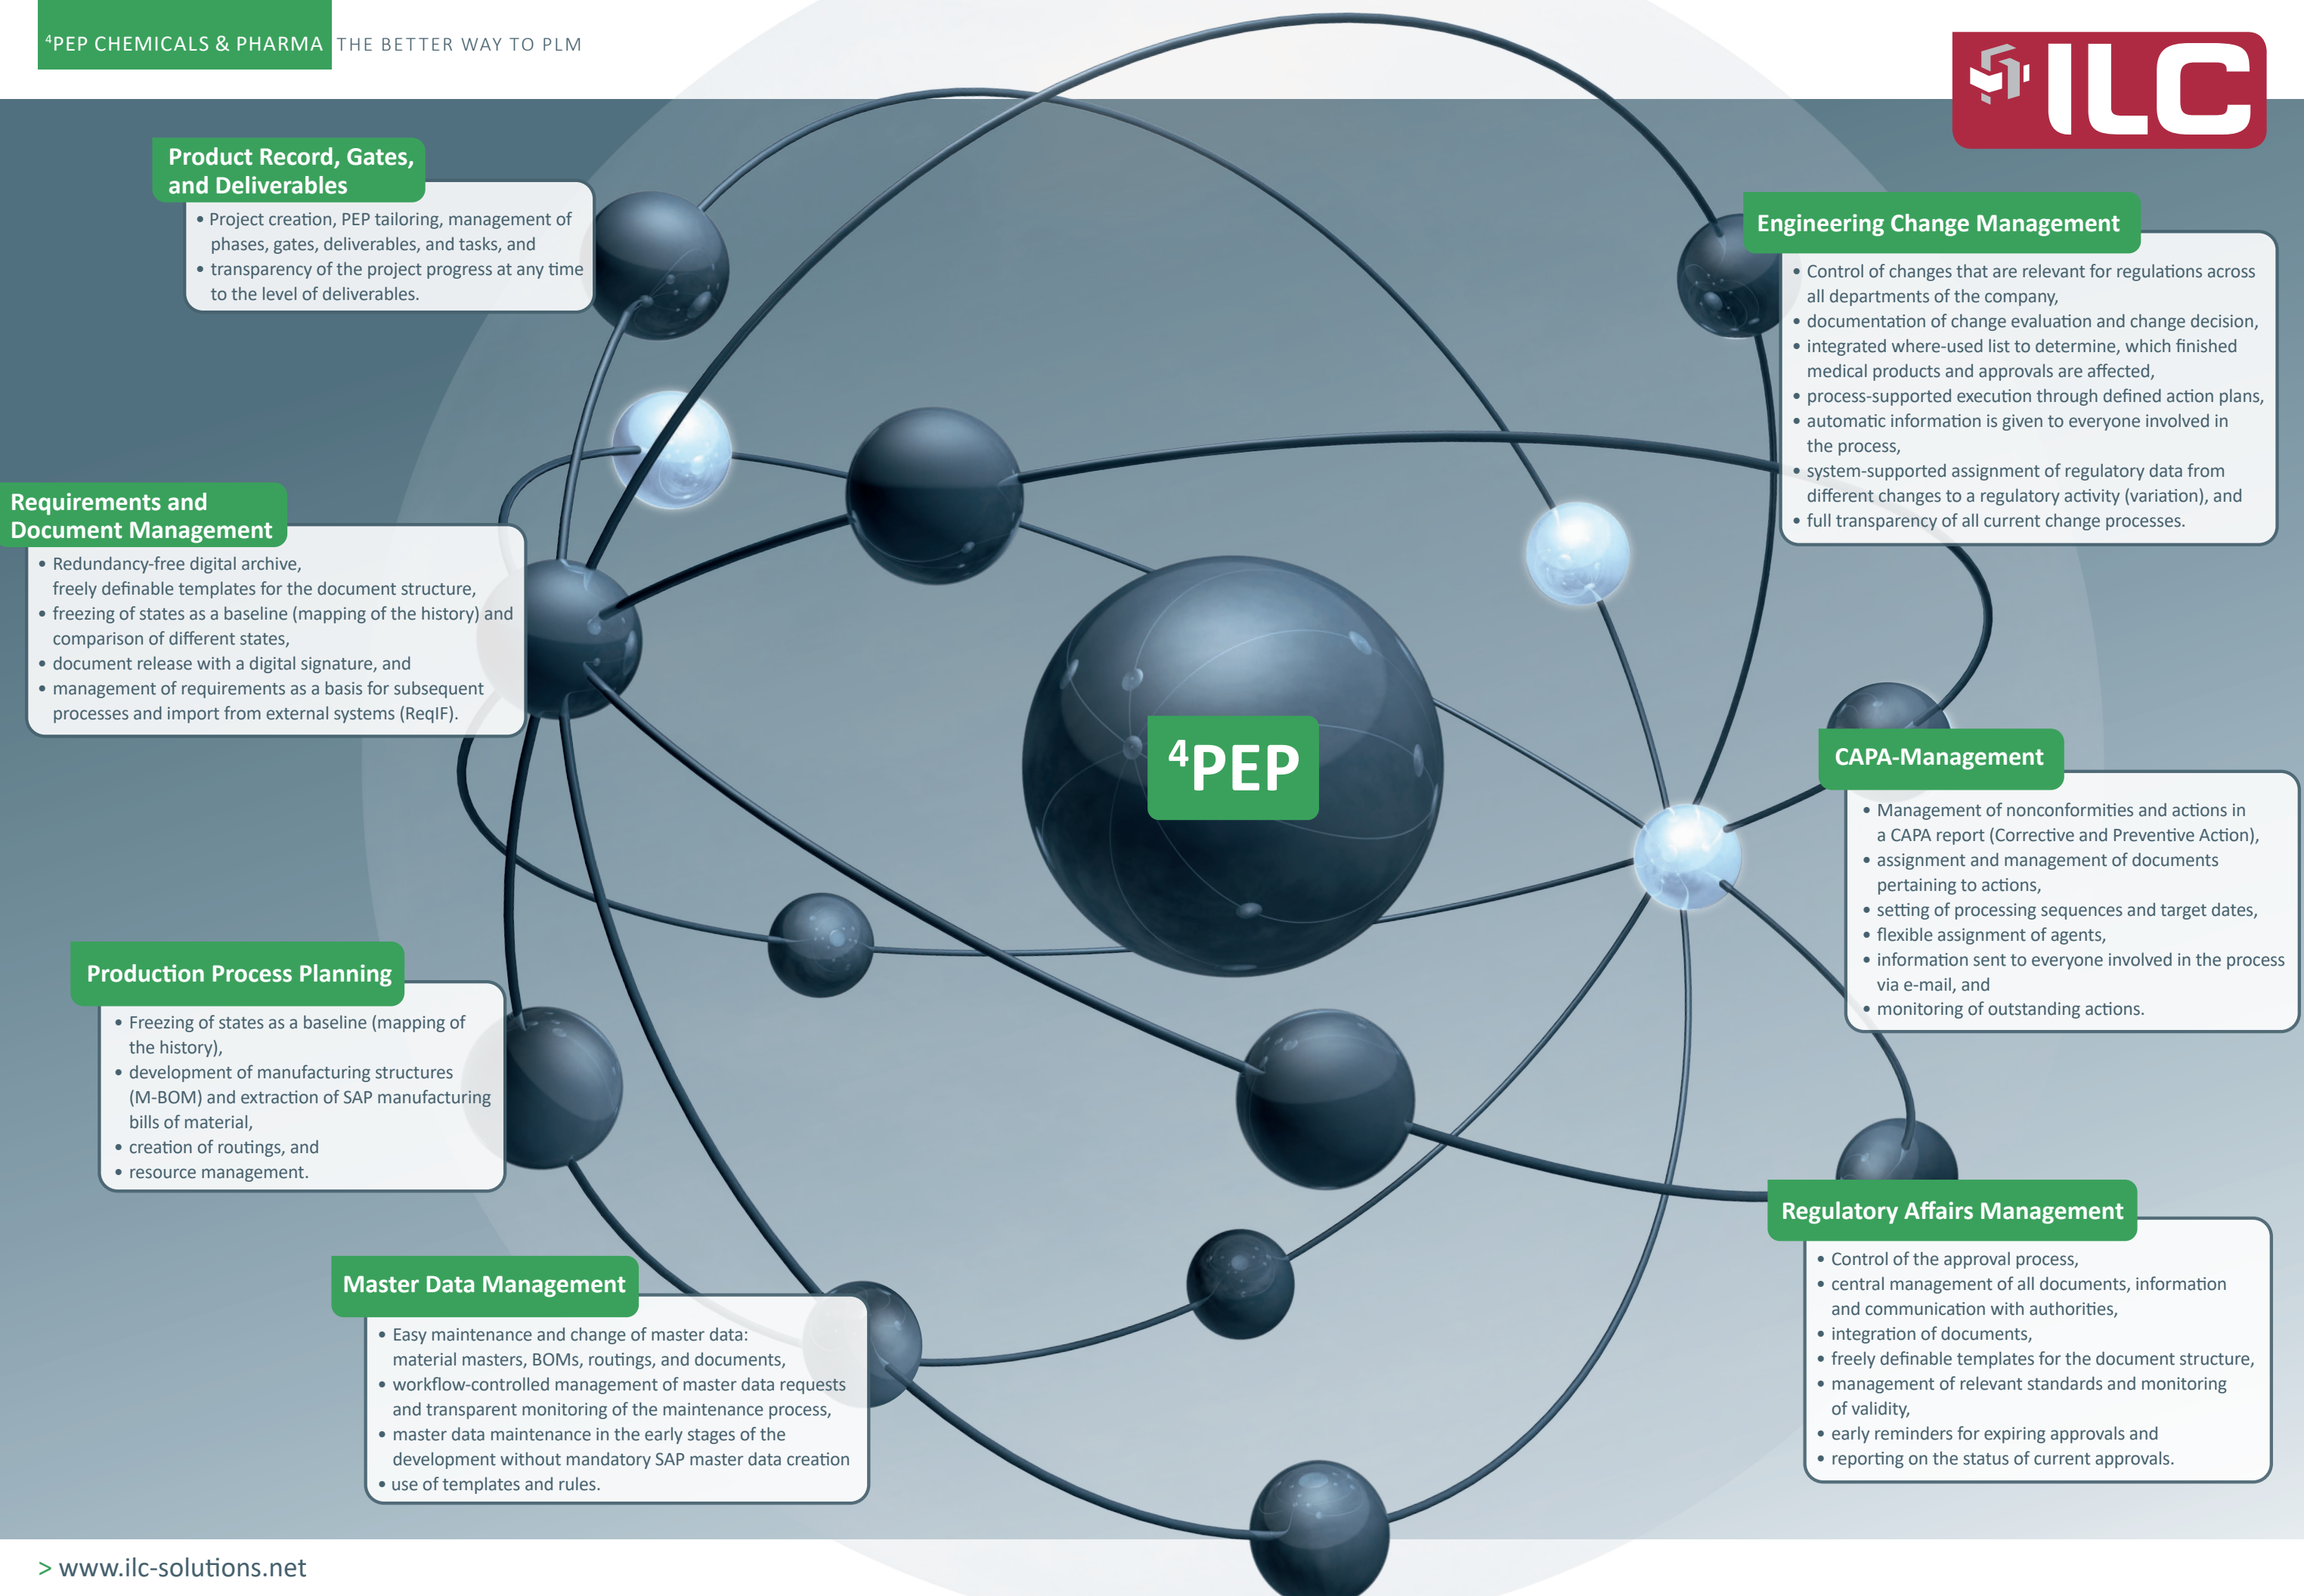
$^4$PEP CHEMICALS & PHARMA THE BETTER WAY TO PLM

ILC

Product Record, Gates, and Deliverables
• Project creation, PEP tailoring, management of phases, gates, deliverables, and tasks, and
• transparency of the project progress at any time to the level of deliverables.

Engineering Change Management
• Control of changes that are relevant for regulations across all departments of the company,
• documentation of change evaluation and change decision,
• integrated where-used list to determine, which finished medical products and approvals are affected,
• process-supported execution through defined action plans,
• automatic information is given to everyone involved in the process,
• system-supported assignment of regulatory data from different changes to a regulatory activity (variation), and
• full transparency of all current change processes.

Requirements and Document Management
• Redundancy-free digital archive, freely definable templates for the document structure,
• freezing of states as a baseline (mapping of the history) and comparison of different states,
• document release with a digital signature, and
• management of requirements as a basis for subsequent processes and import from external systems (ReqIF).

$^4$PEP

CAPA-Management
• Management of nonconformities and actions in a CAPA report (Corrective and Preventive Action),
• assignment and management of documents pertaining to actions,
• setting of processing sequences and target dates,
• flexible assignment of agents,
• information sent to everyone involved in the process via e-mail, and
• monitoring of outstanding actions.

Production Process Planning
• Freezing of states as a baseline (mapping of the history),
• development of manufacturing structures (M-BOM) and extraction of SAP manufacturing bills of material,
• creation of routings, and
• resource management.

Regulatory Affairs Management
• Control of the approval process,
• central management of all documents, information and communication with authorities,
• integration of documents,
• freely definable templates for the document structure,
• management of relevant standards and monitoring of validity,
• early reminders for expiring approvals and
• reporting on the status of current approvals.

Master Data Management
• Easy maintenance and change of master data: material masters, BOMs, routings, and documents,
• workflow-controlled management of master data requests and transparent monitoring of the maintenance process,
• master data maintenance in the early stages of the development without mandatory SAP master data creation
• use of templates and rules.

> www.ilc-solutions.net